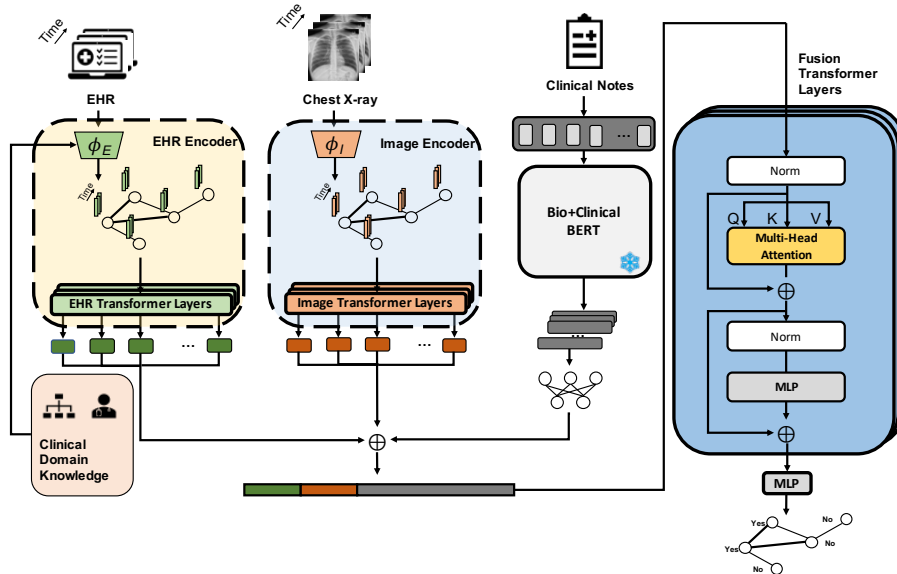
Time

EHR

$\phi_E$

EHR Encoder

Time

EHR Transformer Layers

...

Clinical Domain Knowledge

Time

Chest X-ray

$\phi_I$

Image Encoder

Time

Image Transformer Layers

...

Clinical Notes

...

Bio+Clinical BERT

...

$\oplus$

Fusion Transformer Layers

Norm

Q K V

Multi-Head Attention

$\oplus$

Norm

MLP

$\oplus$

MLP

Yes

No

Yes

No

No